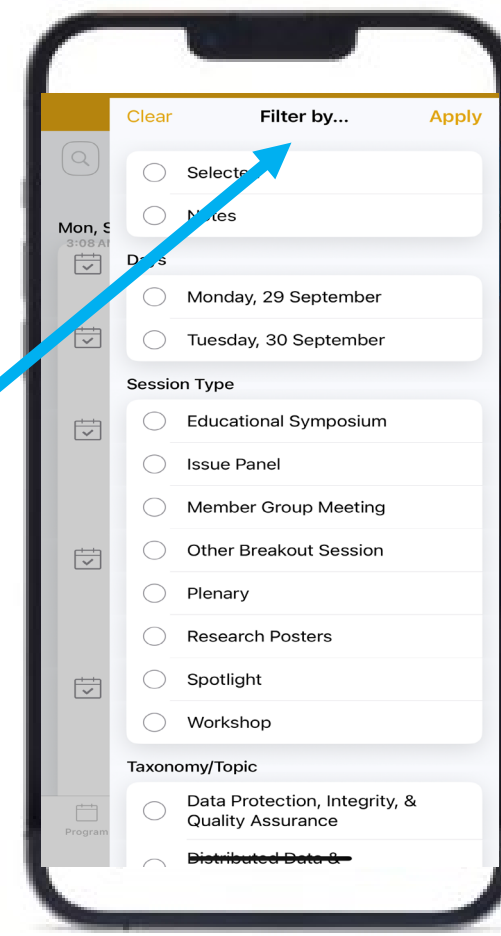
Clear Filter by... Apply

Mon, S
3:08 A

Selecte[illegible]

N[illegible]tes

D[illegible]s

Monday, 29 September

Tuesday, 30 September

Session Type

Educational Symposium

Issue Panel

Member Group Meeting

Other Breakout Session

Plenary

Research Posters

Spotlight

Workshop

Taxonomy/Topic

Data Protection, Integrity, & Quality Assurance

Distributed Data &

Program